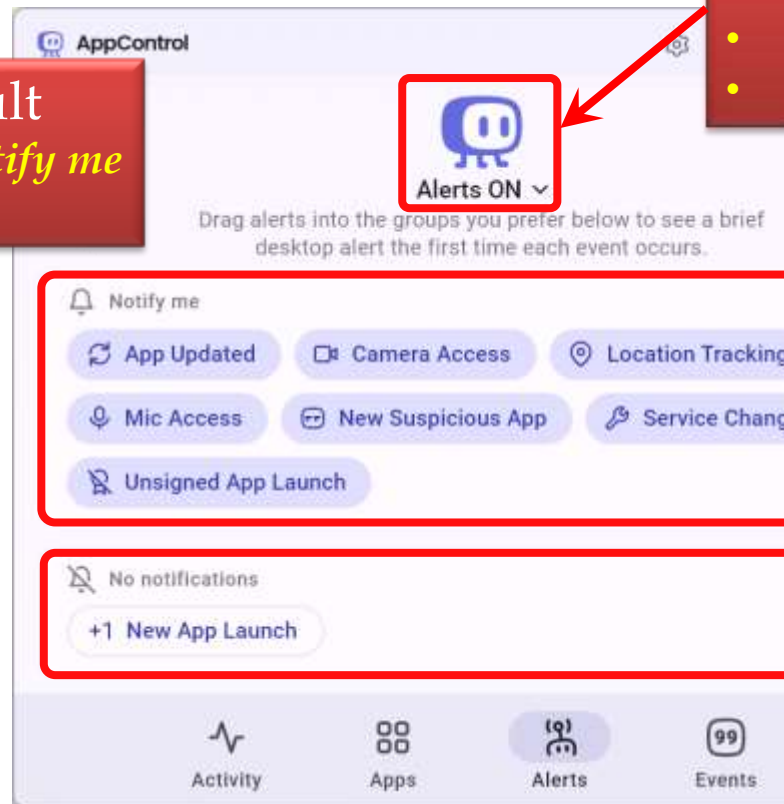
AppControl

ult
tify me

•
•

Alerts ON

Drag alerts into the groups you prefer below to see a brief desktop alert the first time each event occurs.

Notify me

App Updated

Camera Access

Location Trackin

Mic Access

New Suspicious App

Service Chan

Unsigned App Launch

No notifications

+1 New App Launch

Activity

Apps

Alerts

99

Events